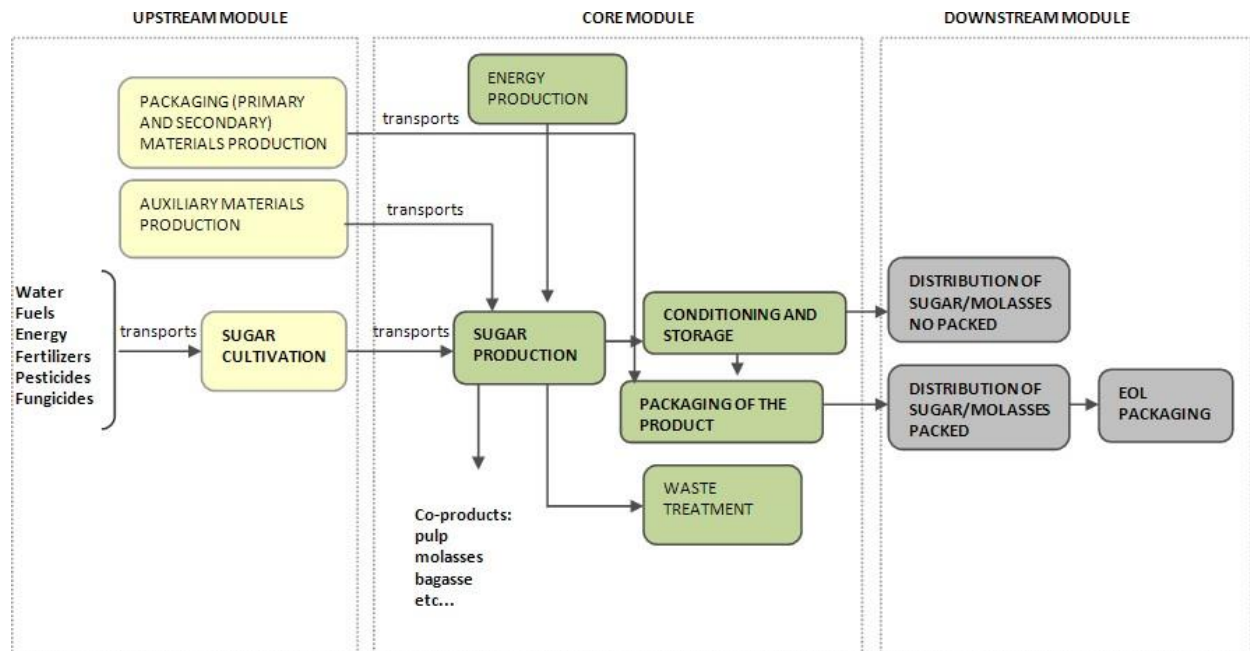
UPSTREAM MODULE

CORE MODULE

DOWNSTREAM MODULE

PACKAGING (PRIMARY AND SECONDARY) MATERIALS PRODUCTION

ENERGY PRODUCTION

transports

AUXILIARY MATERIALS PRODUCTION

transports

Water
Fuels
Energy
Fertilizers
Pesticides
Fungicides

transports

SUGAR CULTIVATION

transports

SUGAR PRODUCTION

CONDITIONING AND STORAGE

DISTRIBUTION OF SUGAR/MOLASSES NO PACKED

PACKAGING OF THE PRODUCT

DISTRIBUTION OF SUGAR/MOLASSES PACKED

EOL PACKAGING

WASTE TREATMENT

Co-products:
pulp
molasses
bagasse
etc...